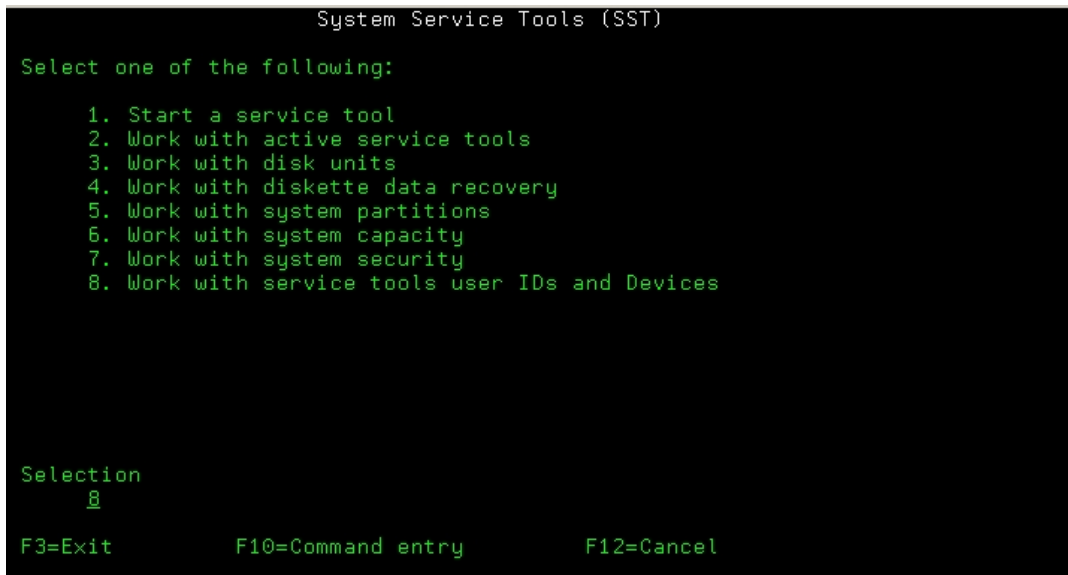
System Service Tools (SST)

Select one of the following:

1. Start a service tool
2. Work with active service tools
3. Work with disk units
4. Work with diskette data recovery
5. Work with system partitions
6. Work with system capacity
7. Work with system security
8. Work with service tools user IDs and Devices

Selection
8

F3=Exit F10=Command entry F12=Cancel